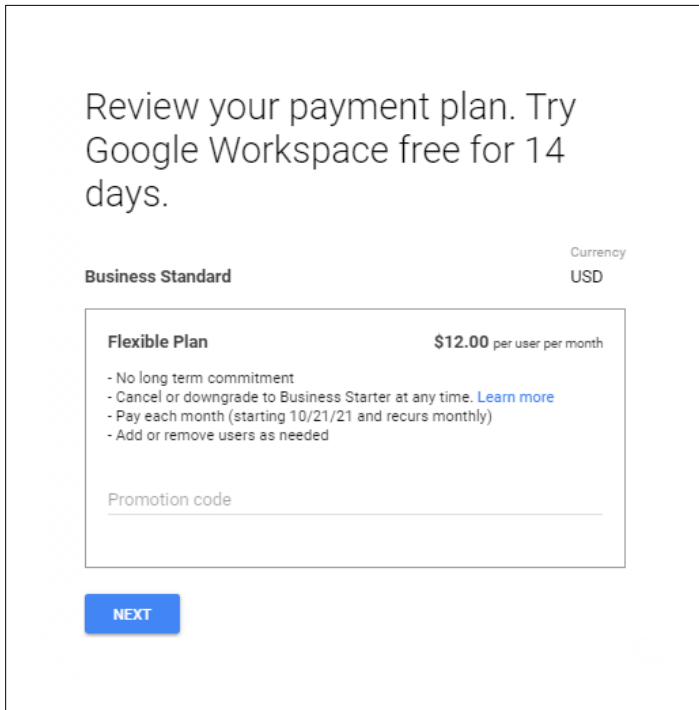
Review your payment plan. Try Google Workspace free for 14 days.

Business Standard

Currency
USD

Flexible Plan

$12.00 per user per month

- No long term commitment
- Cancel or downgrade to Business Starter at any time. Learn more
- Pay each month (starting 10/21/21 and recurs monthly)
- Add or remove users as needed

Promotion code

NEXT